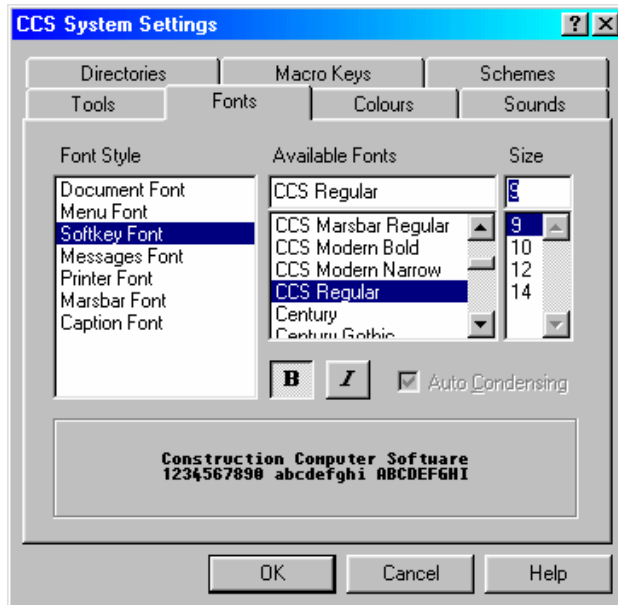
CCS System Settings

?

Directories

Macro Keys

Schemes

Tools

Fonts

Colours

Sounds

Font Style

Document Font
Menu Font
Softkey Font
Messages Font
Printer Font
Marsbar Font
Caption Font

Available Fonts

CCS Regular

CCS Marsbar Regular
CCS Modern Bold
CCS Modern Narrow
CCS Regular
Century
Century Gothic

Size

9

9
10
12
14

B

I

Auto Condensing

Construction Computer Software
1234567890 abcdefghi ABCDEFGHI

OK

Cancel

Help